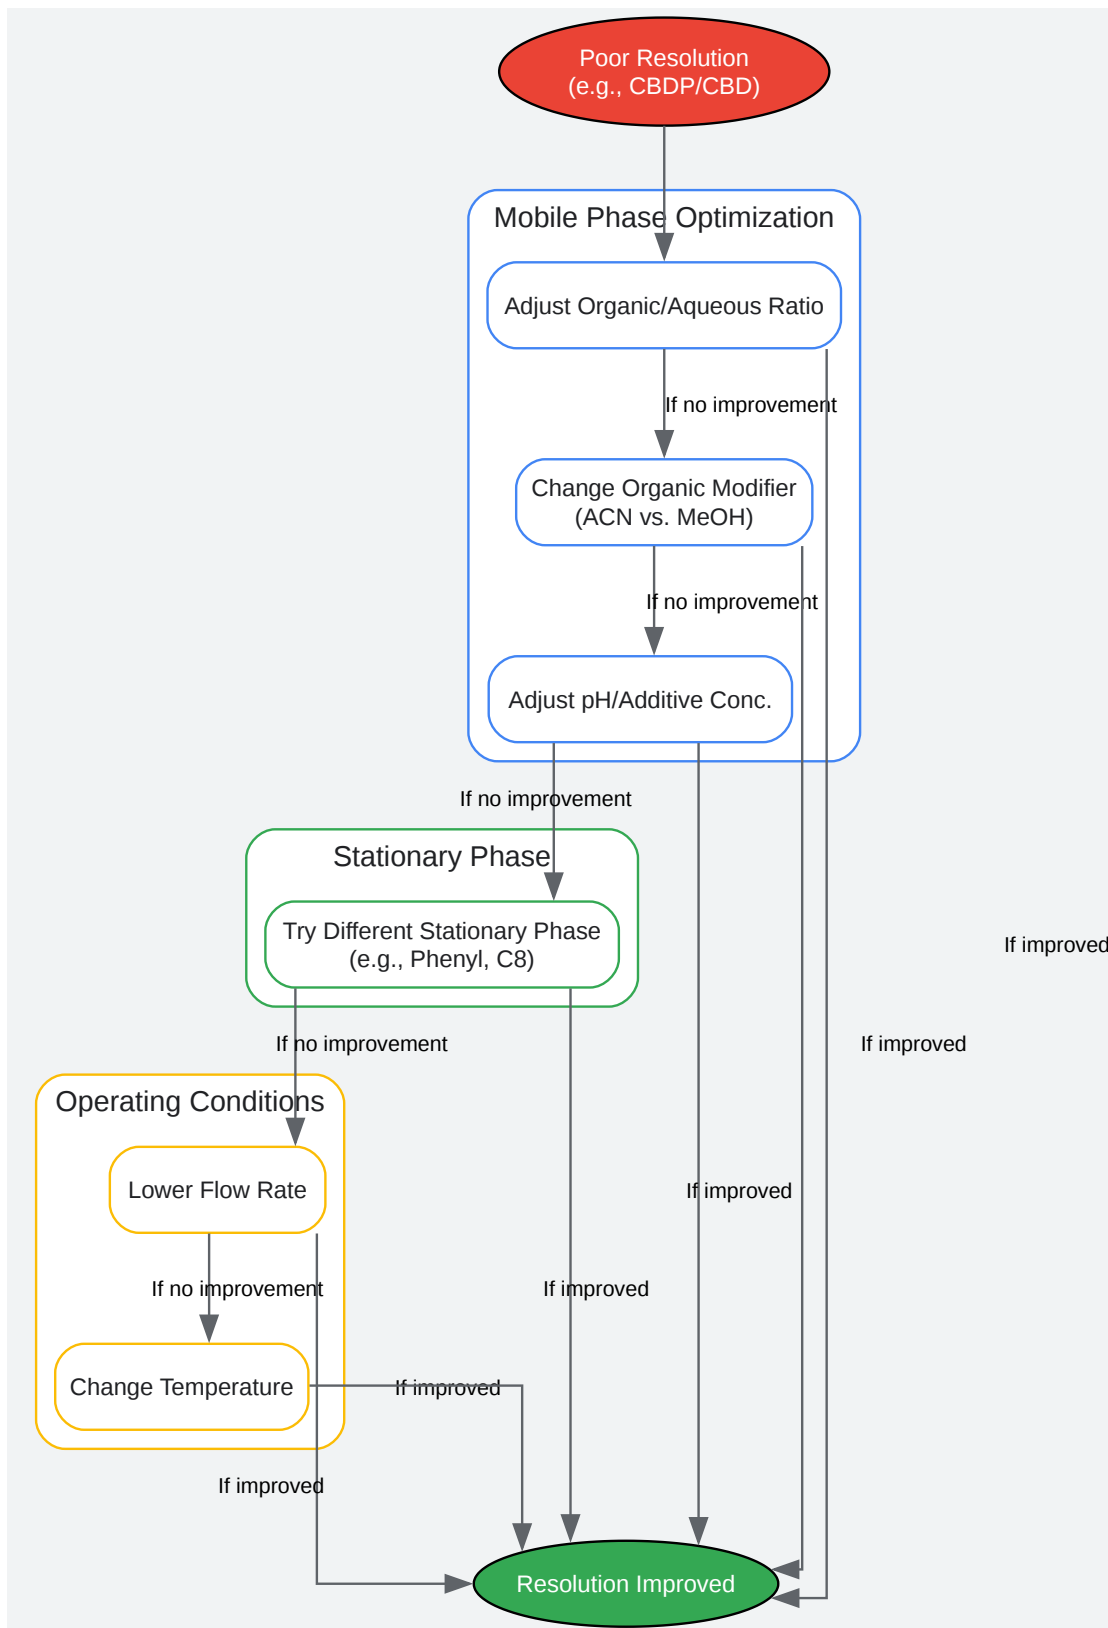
Poor Resolution
(e.g., CBDP/CBD)

Mobile Phase Optimization

Adjust Organic/Aqueous Ratio

If no improvement

Change Organic Modifier
(ACN vs. MeOH)

If no improvement

Adjust pH/Additive Conc.

If no improvement

Stationary Phase

Try Different Stationary Phase
(e.g., Phenyl, C8)

If improved

If no improvement

If improved

Operating Conditions

Lower Flow Rate

If improved

If no improvement

If improved

Change Temperature

If improved

If improved

Resolution Improved